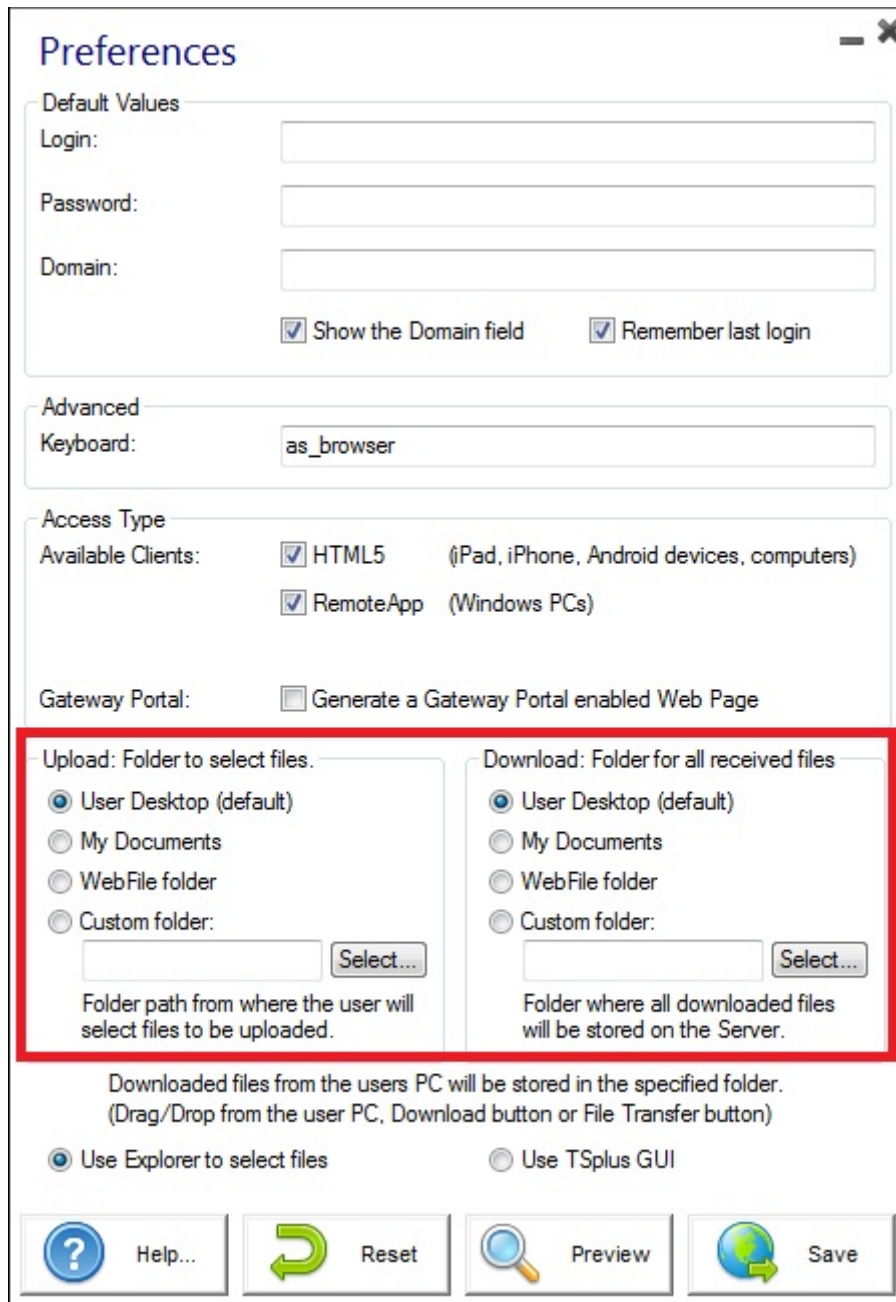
Preferences

Default Values
Login:
Password:
Domain:
Show the Domain field
Remember last login

Advanced
Keyboard: as_browser

Access Type
Available Clients: HTML5 (iPad, iPhone, Android devices, computers)
RemoteApp (Windows PCs)

Gateway Portal: Generate a Gateway Portal enabled Web Page

Upload: Folder to select files.
User Desktop (default)
My Documents
WebFile folder
Custom folder:
Select...
Folder path from where the user will select files to be uploaded.

Download: Folder for all received files
User Desktop (default)
My Documents
WebFile folder
Custom folder:
Select...
Folder where all downloaded files will be stored on the Server.

Downloaded files from the users PC will be stored in the specified folder.
(Drag/Drop from the user PC, Download button or File Transfer button)

Use Explorer to select files
Use TSplus GUI

Help...
Reset
Preview
Save